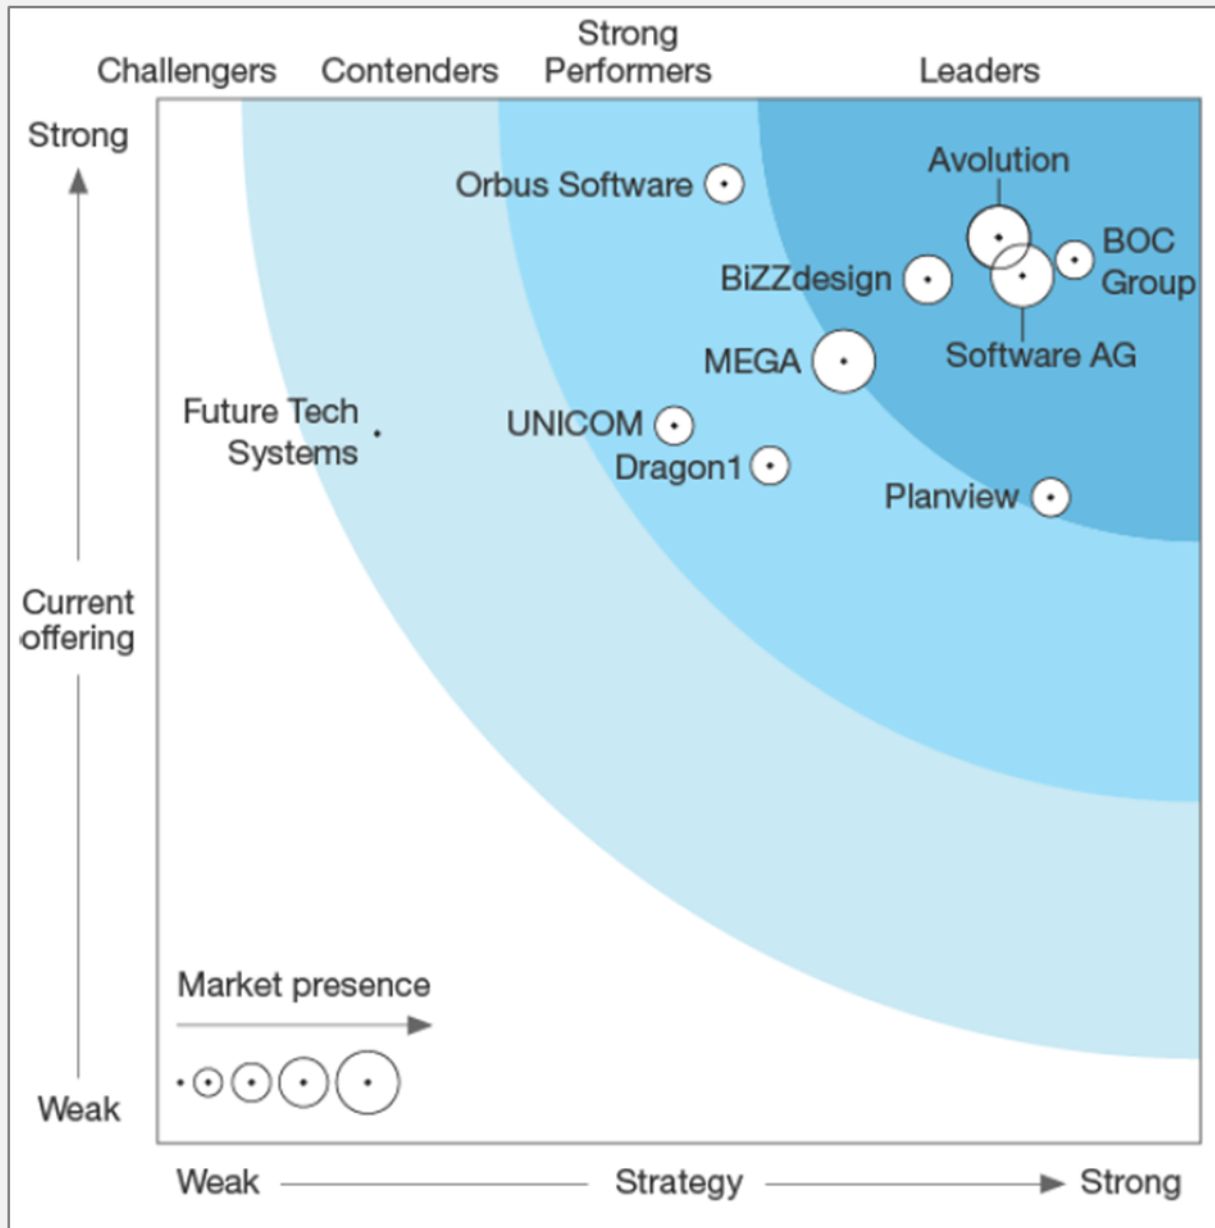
Challengers Contenders Strong Performers Leaders

Strong

Current offering

Weak

Orbus Software

Avolution

BOC Group

BiZZdesign

Software AG

MEGA

Future Tech Systems

UNICOM

Dragon1

Planview

Market presence

Weak Strategy Strong